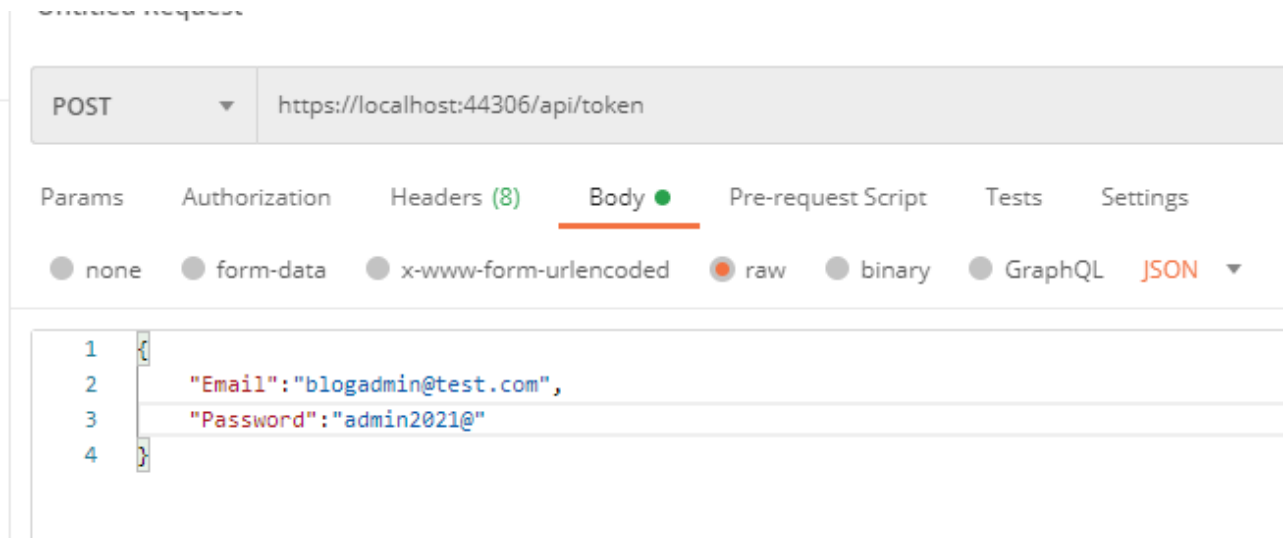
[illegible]

POST
https://localhost:44306/api/token

Params Authorization Headers (8) Body Pre-request Script Tests Settings

none form-data x-www-form-urlencoded raw binary GraphQL JSON

1 {
2 "Email":"blogadmin@test.com",
3 "Password":"admin2021@"
4 }